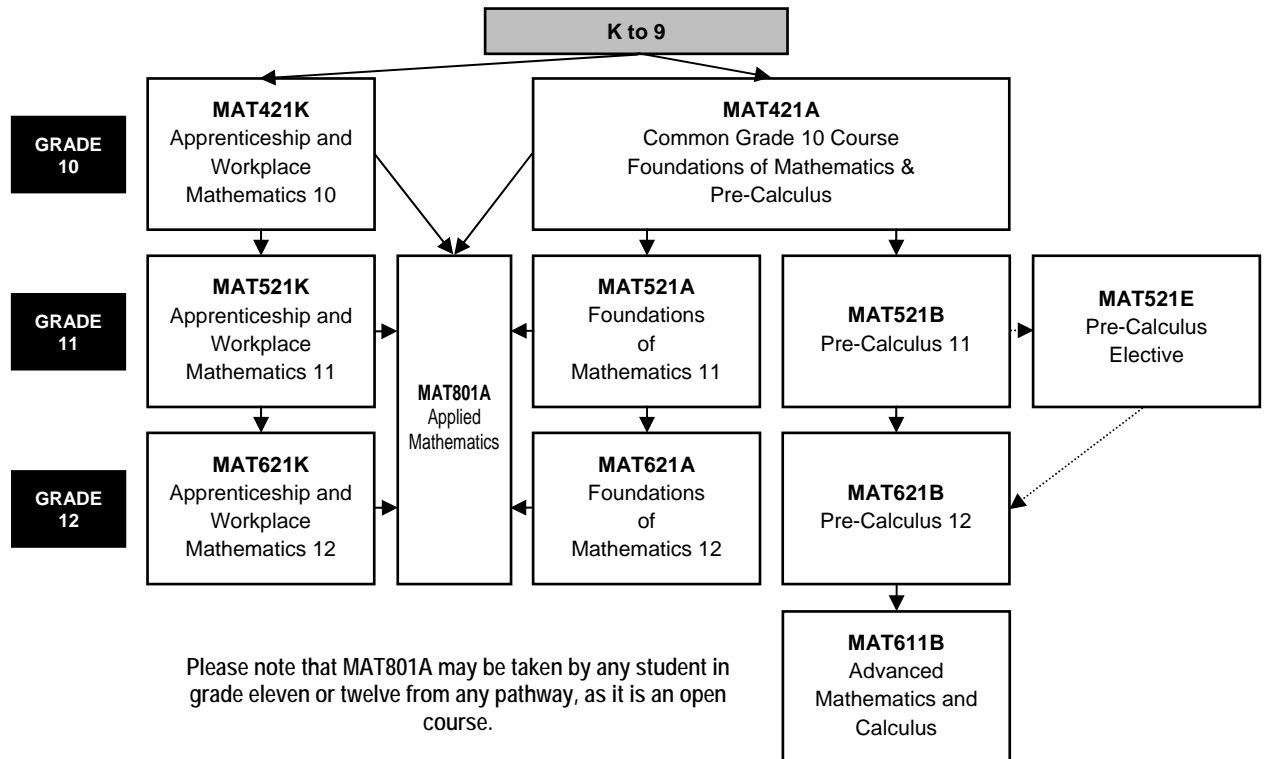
K to 9

GRADE 10

MAT421K
Apprenticeship and Workplace Mathematics 10

MAT421A
Common Grade 10 Course
Foundations of Mathematics & Pre-Calculus

GRADE 11

MAT521K
Apprenticeship and Workplace Mathematics 11

MAT801A
Applied Mathematics

MAT521A
Foundations of Mathematics 11

MAT521B
Pre-Calculus 11

MAT521E
Pre-Calculus Elective

GRADE 12

MAT621K
Apprenticeship and Workplace Mathematics 12

MAT621A
Foundations of Mathematics 12

MAT621B
Pre-Calculus 12

MAT611B
Advanced Mathematics and Calculus

Please note that MAT801A may be taken by any student in grade eleven or twelve from any pathway, as it is an open course.